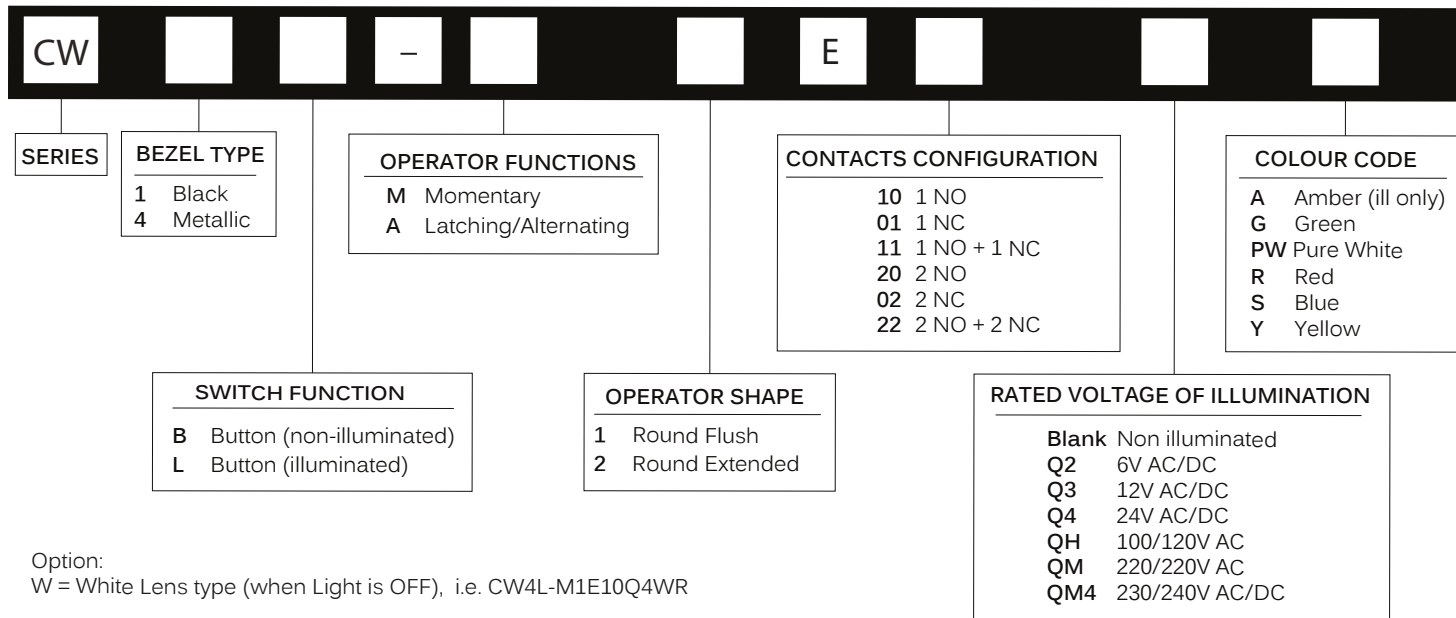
CW – E

SERIES

BEZEL TYPE
1 Black
4 Metallic

OPERATOR FUNCTIONS
M Momentary
A Latching/Alternating

CONTACTS CONFIGURATION
10 1 NO
01 1 NC
11 1 NO + 1 NC
20 2 NO
02 2 NC
22 2 NO + 2 NC

COLOUR CODE
A Amber (ill only)
G Green
PW Pure White
R Red
S Blue
Y Yellow

SWITCH FUNCTION
B Button (non-illuminated)
L Button (illuminated)

OPERATOR SHAPE
1 Round Flush
2 Round Extended

RATED VOLTAGE OF ILLUMINATION
Blank Non illuminated
Q2 6V AC/DC
Q3 12V AC/DC
Q4 24V AC/DC
QH 100/120V AC
QM 220/220V AC
QM4 230/240V AC/DC

Option:
W = White Lens type (when Light is OFF), i.e. CW4L-M1E10Q4WR